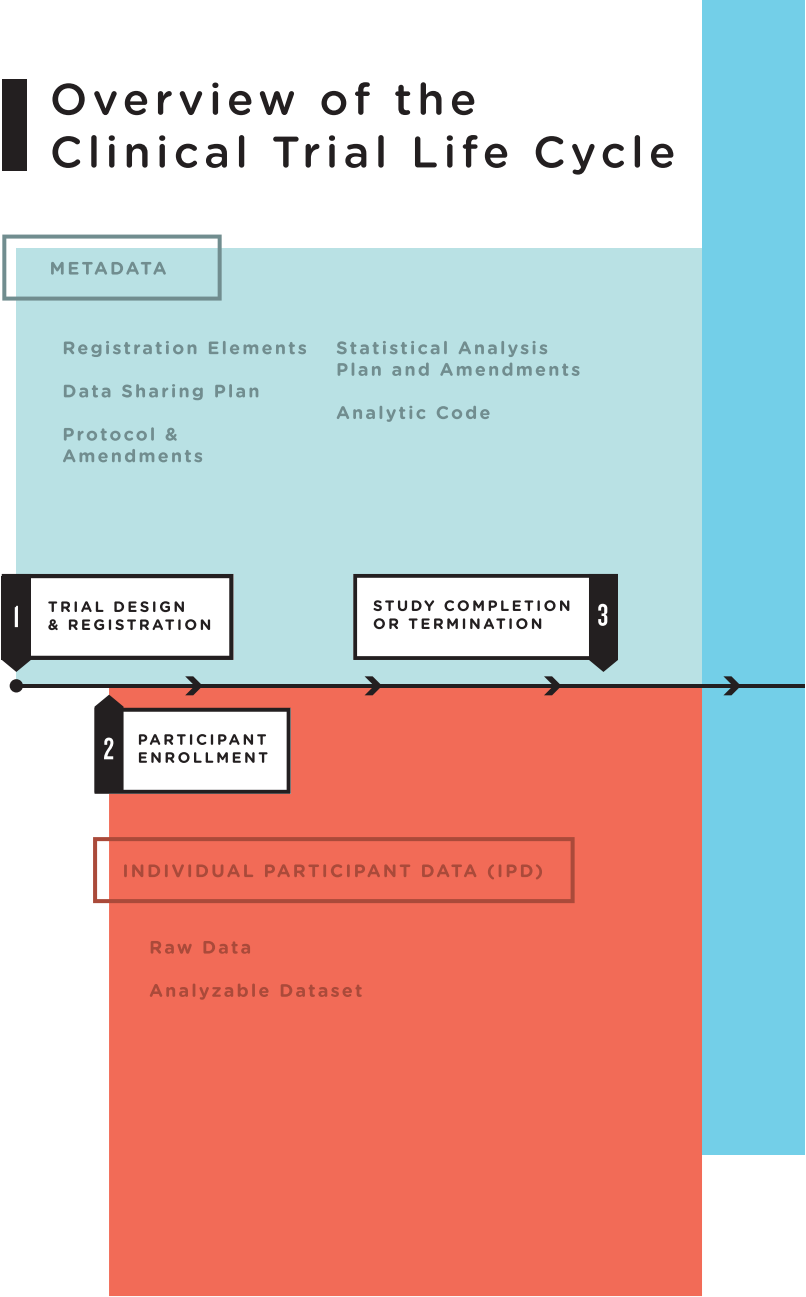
Overview of the Clinical Trial Life Cycle

METADATA

Registration Elements

Data Sharing Plan

Protocol & Amendments

Statistical Analysis Plan and Amendments

Analytic Code

1 TRIAL DESIGN & REGISTRATION

STUDY COMPLETION OR TERMINATION 3

2 PARTICIPANT ENROLLMENT

INDIVIDUAL PARTICIPANT DATA (IPD)

Raw Data

Analyzable Dataset